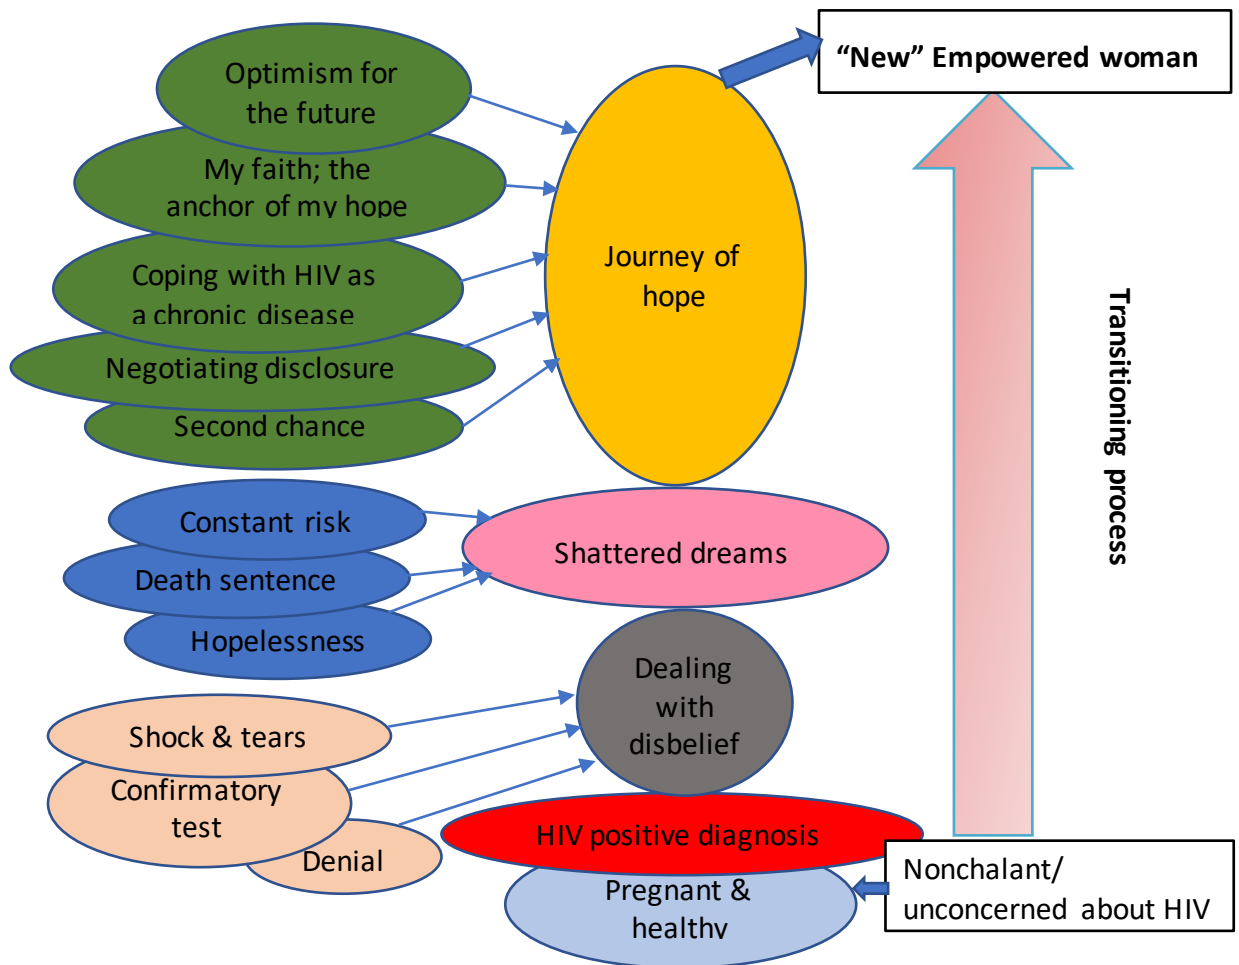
"New" Empowered woman

Optimism for the future

My faith; the anchor of my hope

Coping with HIV as a chronic disease

Negotiating disclosure

Second chance

Journey of hope

Transitioning process

Constant risk

Death sentence

Hopelessness

Shattered dreams

Dealing with disbelief

Shock & tears

Confirmatory test

Denial

HIV positive diagnosis

Pregnant & healthy

Nonchalant/ unconcerned about HIV